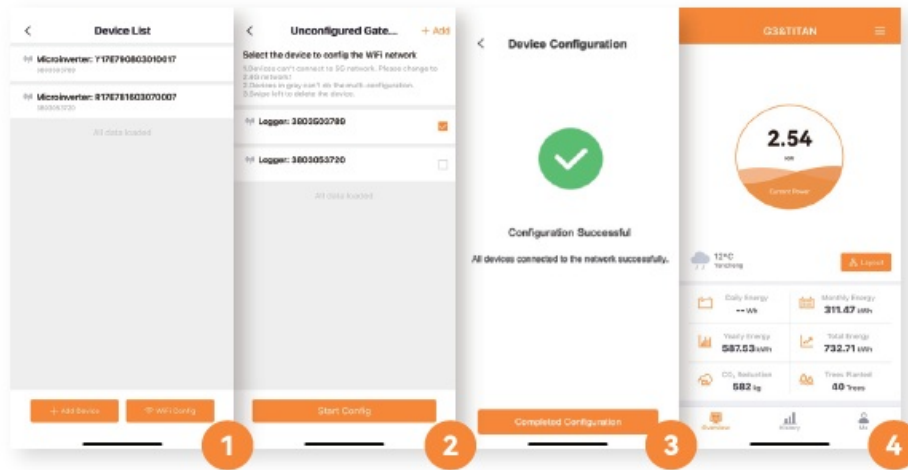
Device List

Microinverter: Y17E79080301001?
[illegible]

Microinverter: 817E7816030700?
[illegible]

All data loaded

+ Add Device

WiFi Config

1

Unconfigured Gate...

+ Add

Select the device to config the WiFi network

1.Devices can't connect to 5G network. Please change to 2.4G network!
2.Devices in gray can't do the multi-configuration.
3.Swipe left to delete the device.

Logger: 3803030780

Logger: 3803053720

All data loaded

Start Config

2

Device Configuration

Configuration Successful

All devices connected to the network successfully.

Completed Configuration

3

G3&TITAN

2.54

kW

Current Power

12°C
Yancheng

Layout

Daily Energy
-- Wh

Monthly Energy
311.47 kWh

Yearly Energy
587.53 kWh

Total Energy
732.71 kWh

$CO_2$ Reduction
582 kg

Trees Planted
40 Trees

Overview

History

Me

4